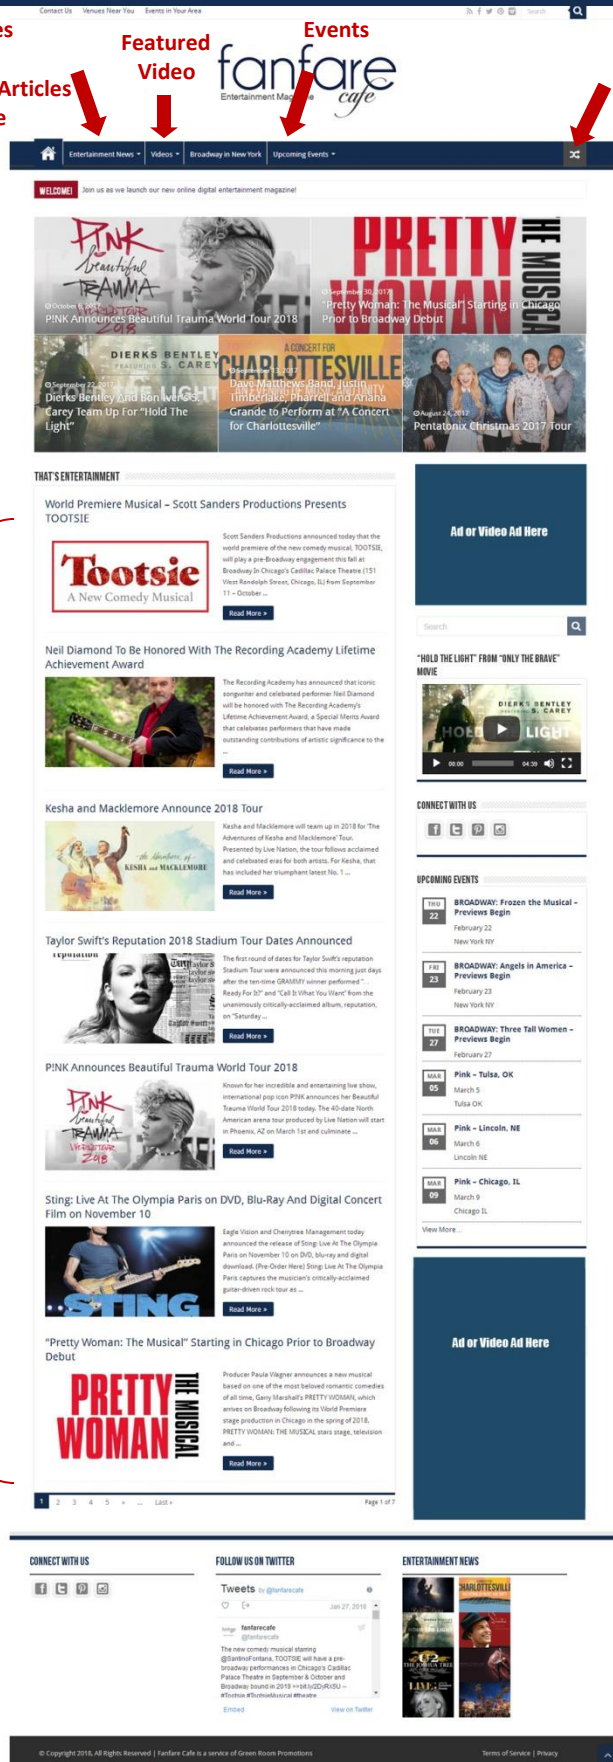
Contact Us Venues Near You Events In Your Area

Search

es

Featured Video

Events

Articles
e

fanfare cafe
Entertainment Magazine

Entertainment News ▾ Videos ▾ Broadway in New York Upcoming Events ▾

WELCOME! Join us as we launch our new online digital entertainment magazine!

October 6, 2017
P!NK Announces Beautiful Trauma World Tour 2018

September 30, 2017
"Pretty Woman: The Musical" Starting in Chicago Prior to Broadway Debut

September 22, 2017
Dierks Bentley And Bon Iver's S. Carey Team Up For "Hold The Light"

September 13, 2017
Dave Matthews Band, Justin Timberlake, Pharrell and Ariana Grande to Perform at "A Concert for Charlottesville"

August 24, 2017
Pentatonix Christmas 2017 Tour

THAT'S ENTERTAINMENT

World Premiere Musical – Scott Sanders Productions Presents TOOTSIE

Tootsie
A New Comedy Musical

Scott Sanders Productions announced today that the world premiere of the new comedy musical, TOOTSIE, will play a pre-Broadway engagement this fall at Broadway In Chicago's Cadillac Palace Theatre (151 West Randolph Street, Chicago, IL) from September 11 – October ...

Read More »

Neil Diamond To Be Honored With The Recording Academy Lifetime Achievement Award

The Recording Academy has announced that iconic songwriter and celebrated performer Neil Diamond will be honored with The Recording Academy's Lifetime Achievement Award, a Special Merit Award that celebrates performers that have made outstanding contributions of artistic significance to the ...

Read More »

Kesha and Macklemore Announce 2018 Tour

Kesha and Macklemore will team up in 2018 for 'The Adventures of Kesha and Macklemore' Tour. Presented by Live Nation, the tour follows acclaimed and celebrated eras for both artists. For Kesha, that has included her triumphant latest No. 1 ...

Read More »

Taylor Swift's Reputation 2018 Stadium Tour Dates Announced

The first round of dates for Taylor Swift's reputation Stadium Tour were announced this morning just days after the ten-time GRAMMY winner performed "...Ready For It?" and "Call It What You Want" from the unanimously critically-acclaimed album, reputation, on "Saturday ...

Read More »

P!NK Announces Beautiful Trauma World Tour 2018

Known for her incredible and entertaining live show, international pop icon P!NK announces her Beautiful Trauma World Tour 2018 today. The 40-date North American arena tour produced by Live Nation will start in Phoenix, AZ on March 1st and culminate ...

Read More »

Sting: Live At The Olympia Paris on DVD, Blu-Ray And Digital Concert Film on November 10

Eagle Vision and Cherrytree Management today announced the release of Sting: Live At The Olympia Paris on November 10 on DVD, blu-ray and digital download. (Pre-Order Here) Sting: Live At The Olympia Paris captures the musician's critically-acclaimed guitar-driven rock tour as ...

Read More »

"Pretty Woman: The Musical" Starting in Chicago Prior to Broadway Debut

PRETTY WOMAN THE MUSICAL

Producer Paula Wagner announces a new musical based on one of the most beloved romantic comedies of all time, Garry Marshall's PRETTY WOMAN, which arrives on Broadway following its World Premiere stage production in Chicago in the spring of 2018. PRETTY WOMAN: THE MUSICAL stars stage, television and ...

Read More »

1 2 3 4 5 » ... Last » Page 1 of 7

Ad or Video Ad Here

Search

"HOLD THE LIGHT" FROM "ONLY THE BRAVE" MOVIE

DIERKS BENTLEY S. CAREY HOLD THE LIGHT
00:00 04:39

CONNECT WITH US

UPCOMING EVENTS

THU 22 BROADWAY: Frozen the Musical – Previews Begin
February 22
New York NY

FRI 23 BROADWAY: Angels in America – Previews Begin
February 23
New York NY

TUE 27 BROADWAY: Three Tall Women – Previews Begin
February 27

MAR 05 Pink – Tulsa, OK
March 5
Tulsa OK

MAR 06 Pink – Lincoln, NE
March 6
Lincoln NE

MAR 09 Pink – Chicago, IL
March 9
Chicago IL

View More ...

Ad or Video Ad Here

CONNECT WITH US

FOLLOW US ON TWITTER

Tweets by @fanfarecafe

Jan 27, 2018

fanfarecafe
@fanfarecafe

The new comedy musical starring @SantinoFontana, TOOTSIE will have a pre-broadway performances in Chicago's Cadillac Palace Theatre in September & October and Broadway bound in 2019 >>bit.ly/2DyRISU – #Tootsie #TootsieMusical #theatre

Embed View on Twitter

ENTERTAINMENT NEWS

© Copyright 2018, All Rights Reserved | Fanfare Cafe is a service of Green Room Promotions

Terms of Service | Privacy